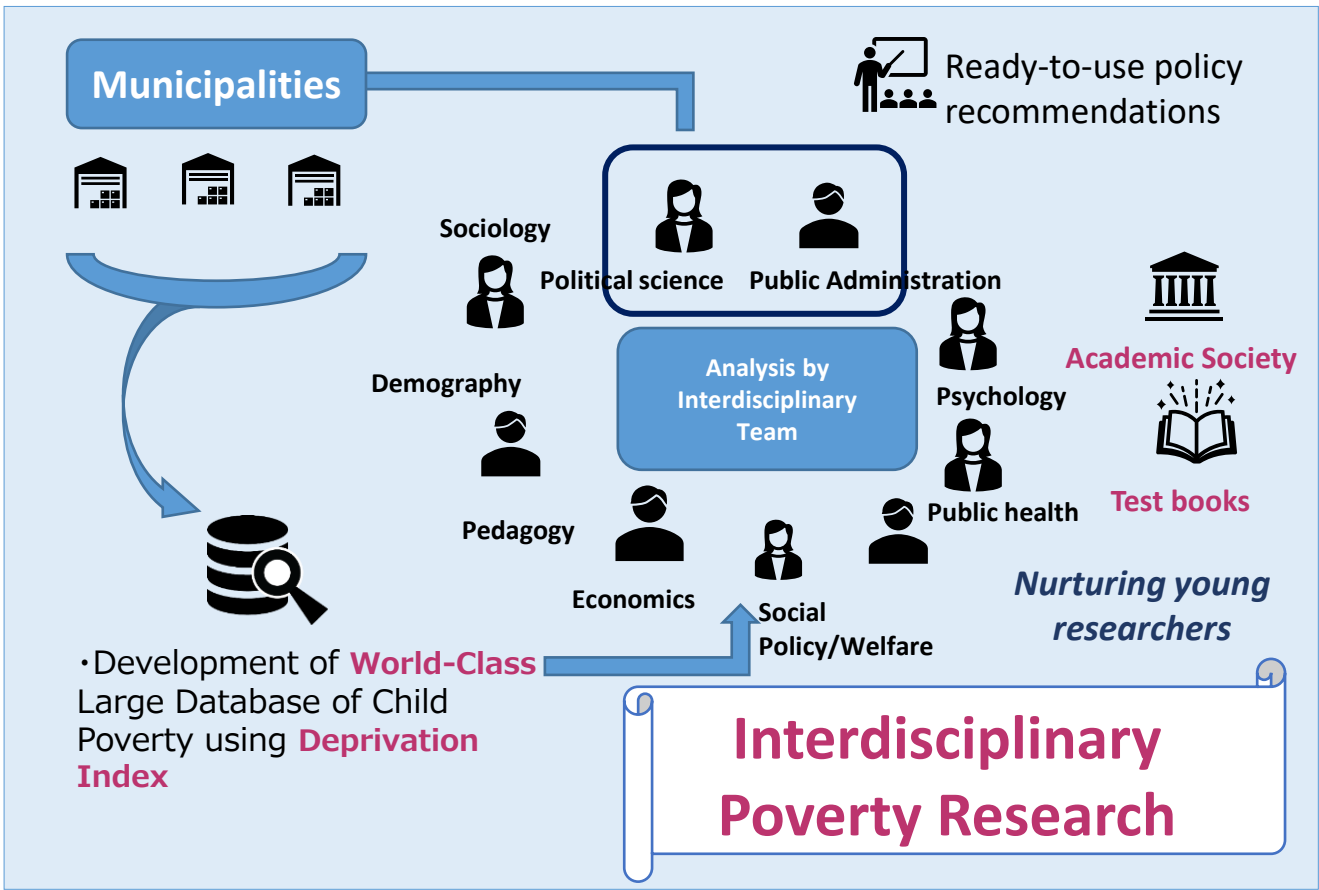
Municipalities

Ready-to-use policy recommendations

Sociology

Political science

Public Administration

Analysis by Interdisciplinary Team

Academic Society

Demography

Psychology

Test books

Public health

Pedagogy

Economics

Social Policy/Welfare

Nurturing young researchers

・Development of World-Class Large Database of Child Poverty using Deprivation Index

Interdisciplinary Poverty Research